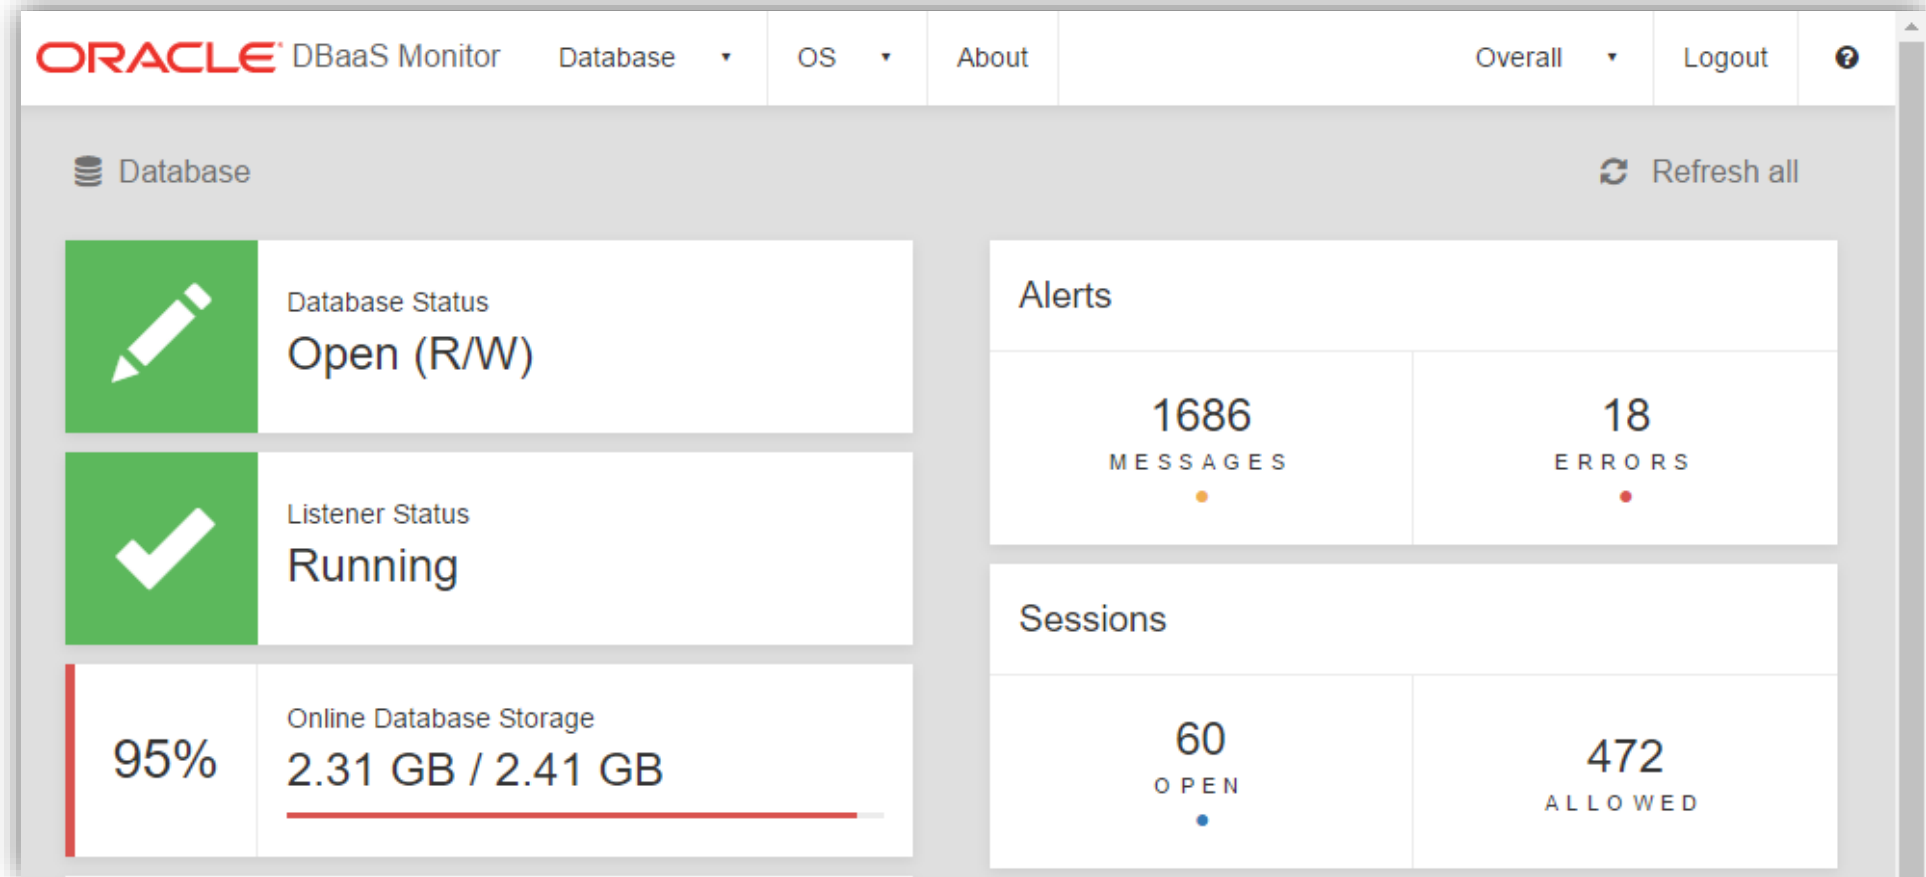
ORACLE DBaaS Monitor Database ▾ OS ▾ About Overall ▾ Logout ?

Database

Refresh all

Database Status
Open (R/W)

Listener Status
Running

95%

Online Database Storage
2.31 GB / 2.41 GB

Alerts

1686
MESSAGES

18
ERRORS

Sessions

60
OPEN

472
ALLOWED